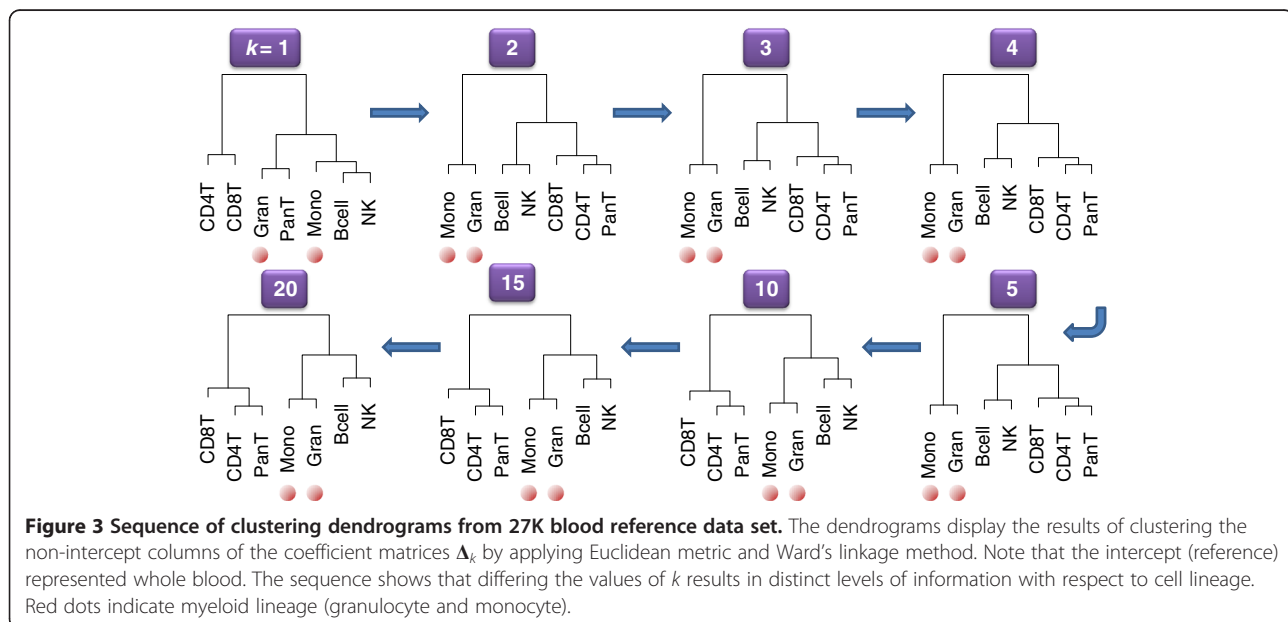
$k = 1$

CD4T CD8T Gran PanT Mono Bcell NK

2

Mono Gran Bcell NK CD8T CD4T PanT

3

Mono Gran Bcell NK CD8T CD4T PanT

4

Mono Gran Bcell NK CD8T CD4T PanT

20

CD8T CD4T PanT Mono Gran Bcell NK

15

CD8T CD4T PanT Mono Gran Bcell NK

10

CD8T CD4T PanT Mono Gran Bcell NK

5

Mono Gran Bcell NK CD8T CD4T PanT

**Figure 3 Sequence of clustering dendrograms from 27K blood reference data set.** The dendrograms display the results of clustering the non-intercept columns of the coefficient matrices $\mathbf{\Delta}_k$ by applying Euclidean metric and Ward's linkage method. Note that the intercept (reference) represented whole blood. The sequence shows that differing the values of $k$ results in distinct levels of information with respect to cell lineage. Red dots indicate myeloid lineage (granulocyte and monocyte).